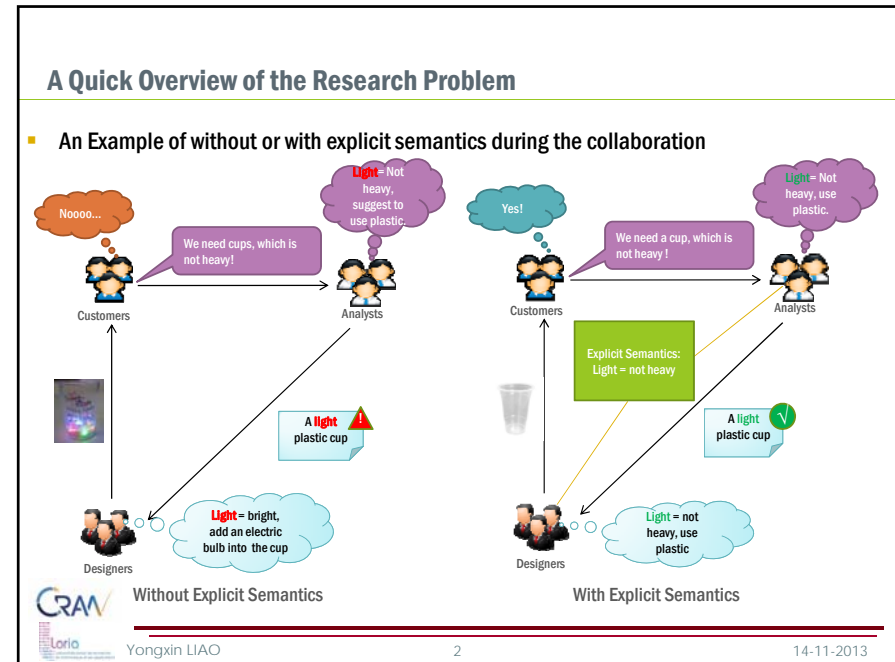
A Quick Overview of the Research Problem

An Example of without or with explicit semantics during the collaboration

Noooo...

Light= Not heavy, suggest to use plastic.

We need cups, which is not heavy!

Customers

Analysts

A light plastic cup

Light = bright, add an electric bulb into the cup

Designers

Without Explicit Semantics

Yes!

Light= Not heavy, use plastic.

We need a cup, which is not heavy !

Customers

Analysts

Explicit Semantics: Light = not heavy

A light plastic cup

Light = not heavy, use plastic

Designers

With Explicit Semantics

CRAN

Loria

Yongxin LIAO

2

14-11-2013